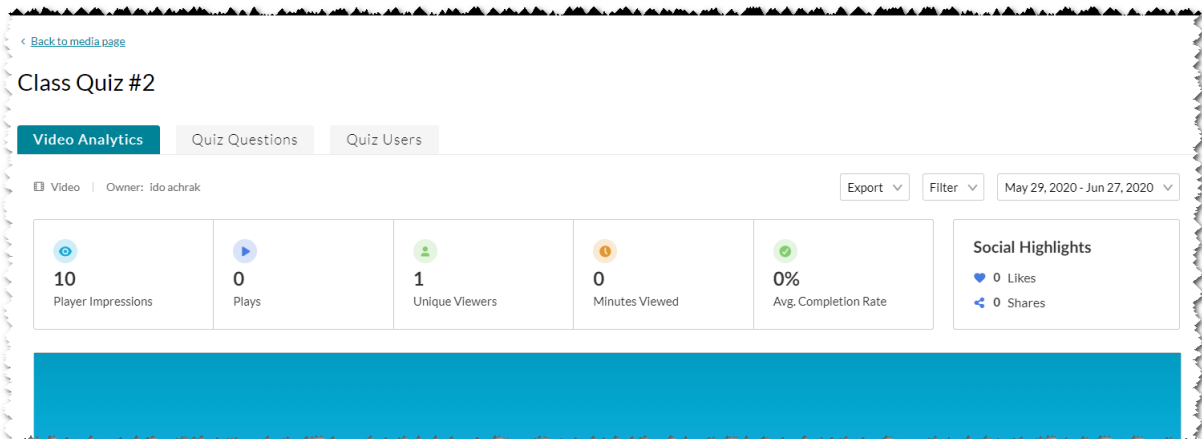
< Back to media page

Class Quiz #2

Video Analytics | Quiz Questions | Quiz Users

Video | Owner: ido achrak

Export | Filter | May 29, 2020 - Jun 27, 2020

10
Player Impressions

0
Plays

1
Unique Viewers

0
Minutes Viewed

0%
Avg. Completion Rate

Social Highlights
0 Likes
0 Shares